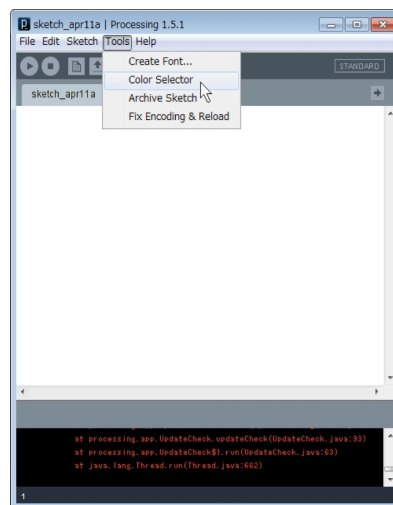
P sketch_apr11a | Processing 1.5.1

File Edit Sketch Tools Help

STANDARD

sketch_apr11a

Create Font...
Color Selector
Archive Sketch
Fix Encoding & Reload

at processing.app.UpdateCheck.updateCheck(UpdateCheck.java:93)
at processing.app.UpdateCheck$1.run(UpdateCheck.java:63)
at java.lang.Thread.run(Thread.java:662)

1